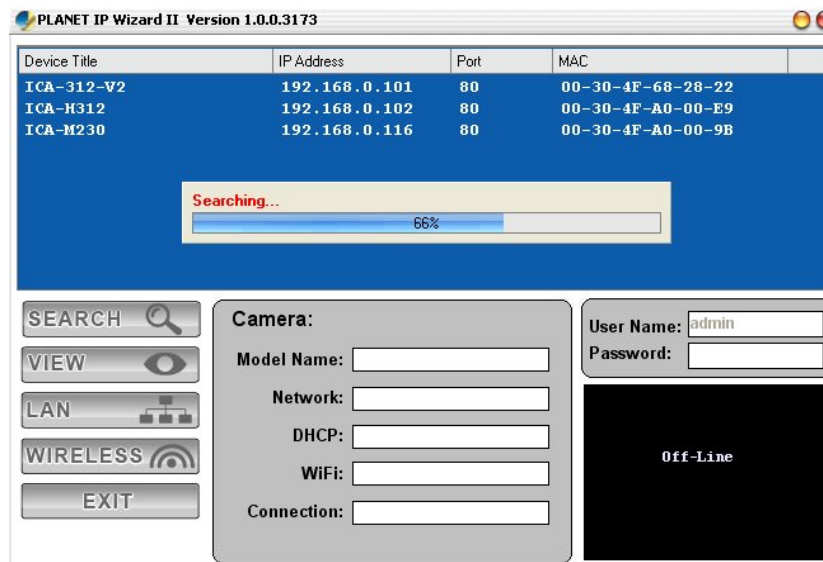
PLANET IP Wizard II Version 1.0.0.3173

| Device Title | IP Address | Port | MAC |
|---|---|---|---|
| ICA-312-V2 | 192.168.0.101 | 80 | 00-30-4F-68-28-22 |
| ICA-H312 | 192.168.0.102 | 80 | 00-30-4F-A0-00-E9 |
| ICA-M230 | 192.168.0.116 | 80 | 00-30-4F-A0-00-9B |

Searching...
66%

SEARCH
VIEW
LAN
WIRELESS
EXIT

Camera:
Model Name:
Network:
DHCP:
WiFi:
Connection:

User Name: admin
Password:

Off-Line